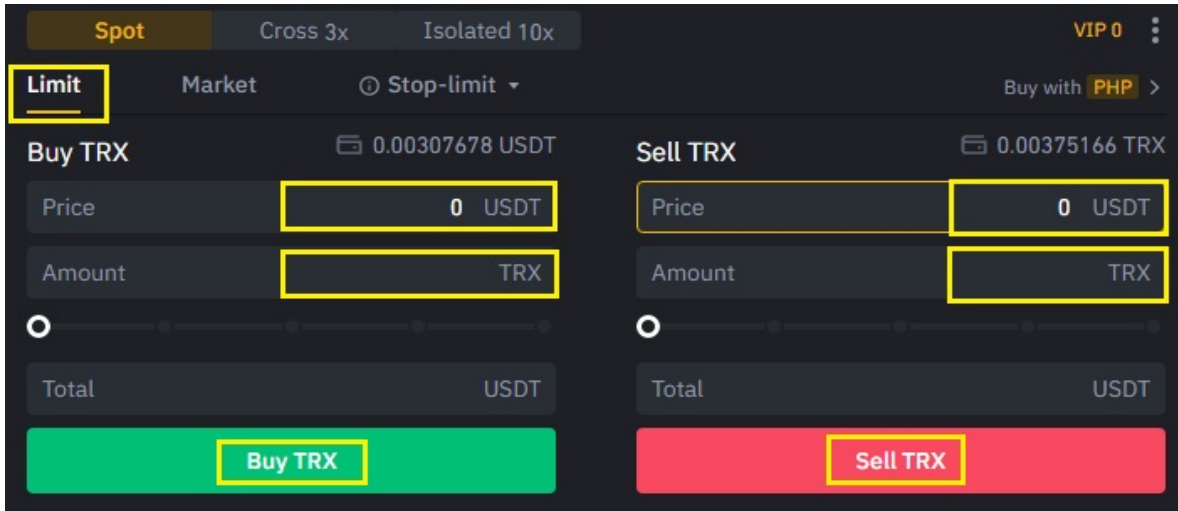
Spot Cross 3x Isolated 10x

VIP 0

Limit Market ⓘ Stop-limit

Buy with PHP >

Buy TRX 0.00307678 USDT

Price 0 USDT

Amount TRX

Total USDT

Buy TRX

Sell TRX 0.00375166 TRX

Price 0 USDT

Amount TRX

Total USDT

Sell TRX